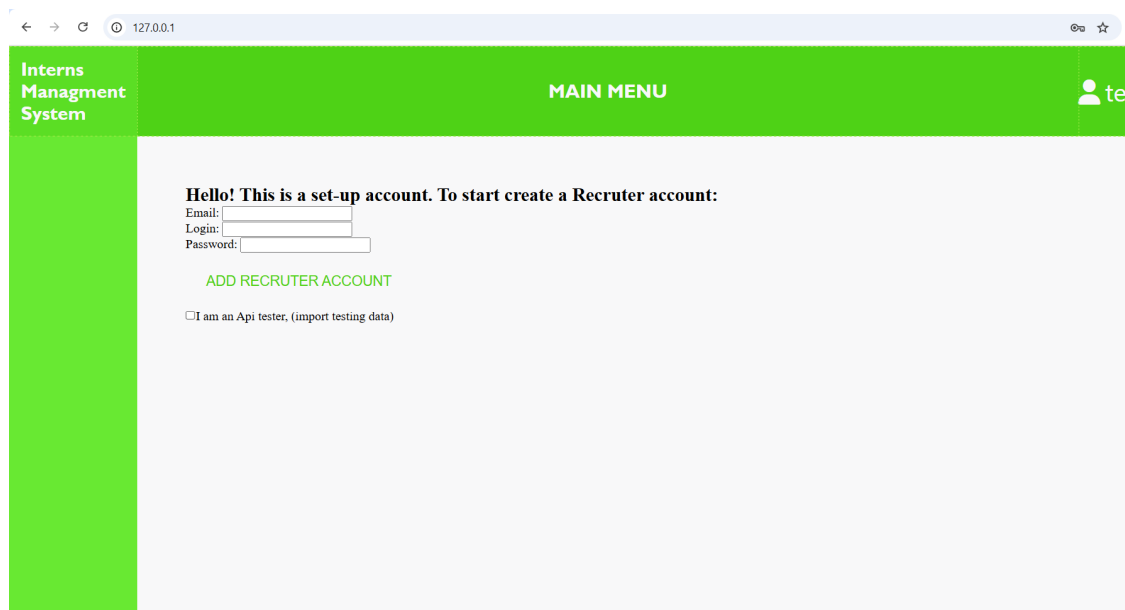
127.0.0.1

Interns Managment System

MAIN MENU

te

Hello! This is a set-up account. To start create a Recruter account:
Email:
Login:
Password:

ADD RECRUTER ACCOUNT

I am an Api tester, (import testing data)